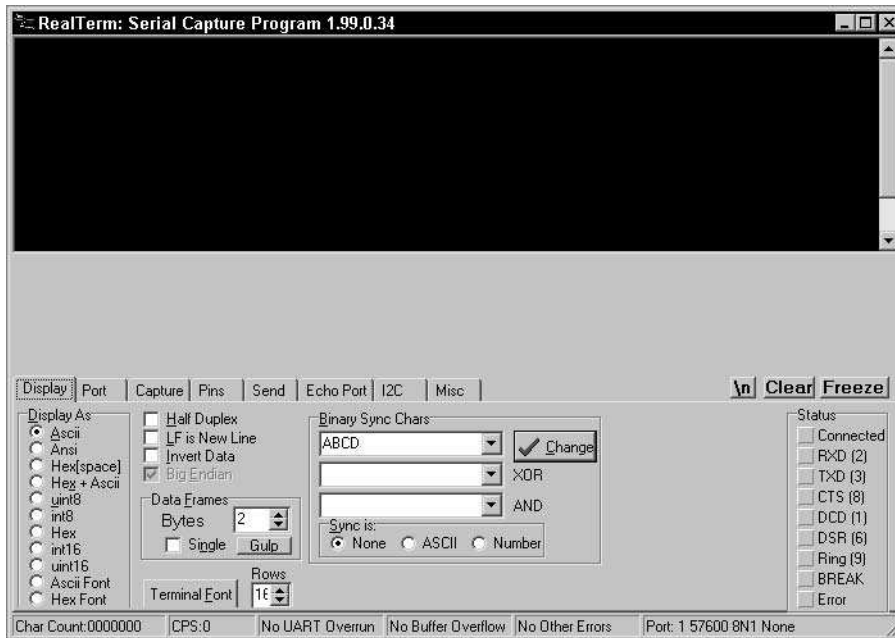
RealTerm: Serial Capture Program 1.99.0.34

Display | Port | Capture | Pins | Send | Echo Port | I2C | Misc

\n Clear Freeze

Display As
Ascii
Ansi
Hex[space]
Hex + Ascii
uint8
int8
Hex
int16
uint16
Ascii Font
Hex Font

Half Duplex
LF is New Line
Invert Data
Big Endian

Data Frames
Bytes 2
Single Gulp

Terminal Font
Rows
16

Binary Sync Chars
ABCD
Change
XOR
AND
Sync is:
None ASCII Number

Status
Connected
RXD (2)
TXD (3)
CTS (8)
DCD (1)
DSR (6)
Ring (9)
BREAK
Error

Char Count:0000000 | CPS:0 | No UART Overrun | No Buffer Overflow | No Other Errors | Port: 1 57600 8N1 None